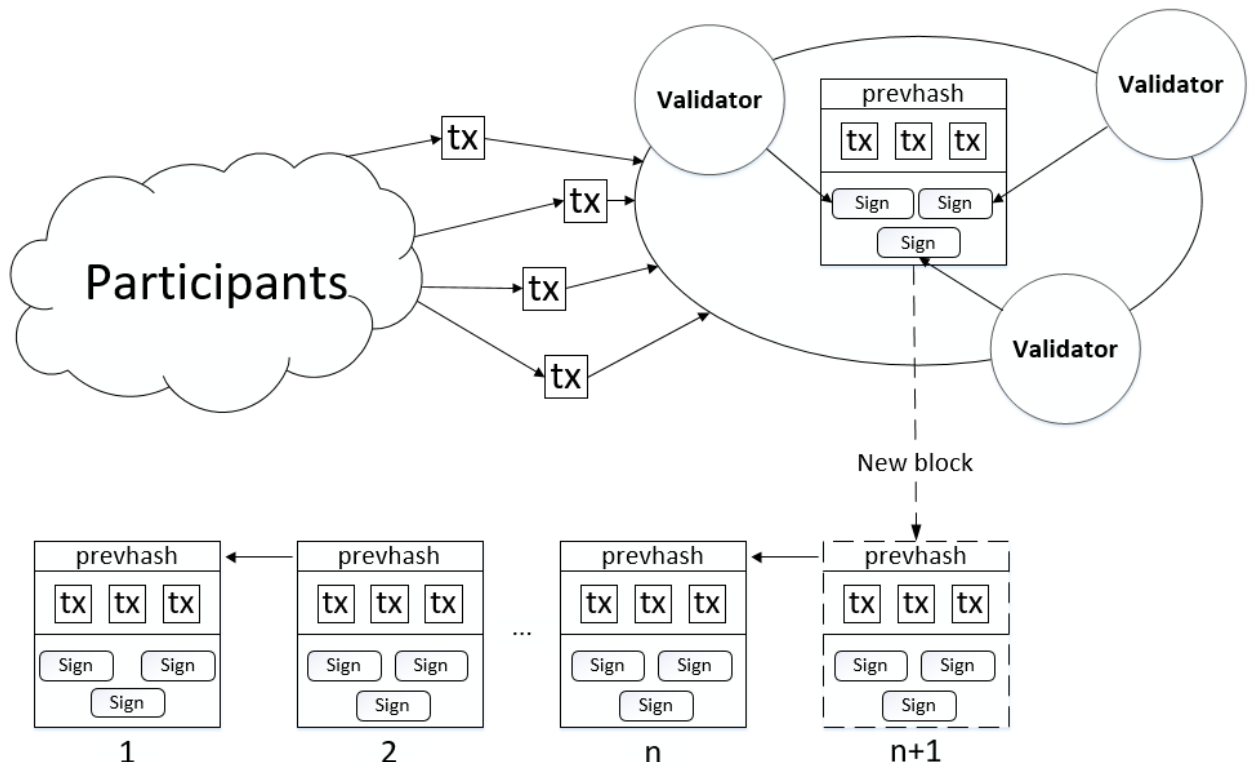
Validator

Validator

prevhash

tx tx tx

Sign Sign

Sign

tx

tx

Participants

tx

tx

Validator

New block

prevhash

tx tx tx

Sign Sign

Sign

1

prevhash

tx tx tx

Sign Sign

Sign

2

...

prevhash

tx tx tx

Sign Sign

Sign

n

prevhash

tx tx tx

Sign Sign

Sign

n+1